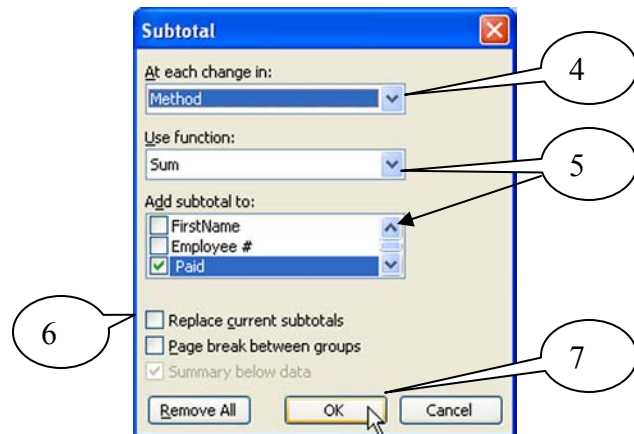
Subtotal

At each change in:

Method

Use function:

Sum

Add subtotal to:

FirstName

Employee #

Paid

Replace current subtotals

Page break between groups

Summary below data

Remove All

OK

Cancel

4

5

6

7